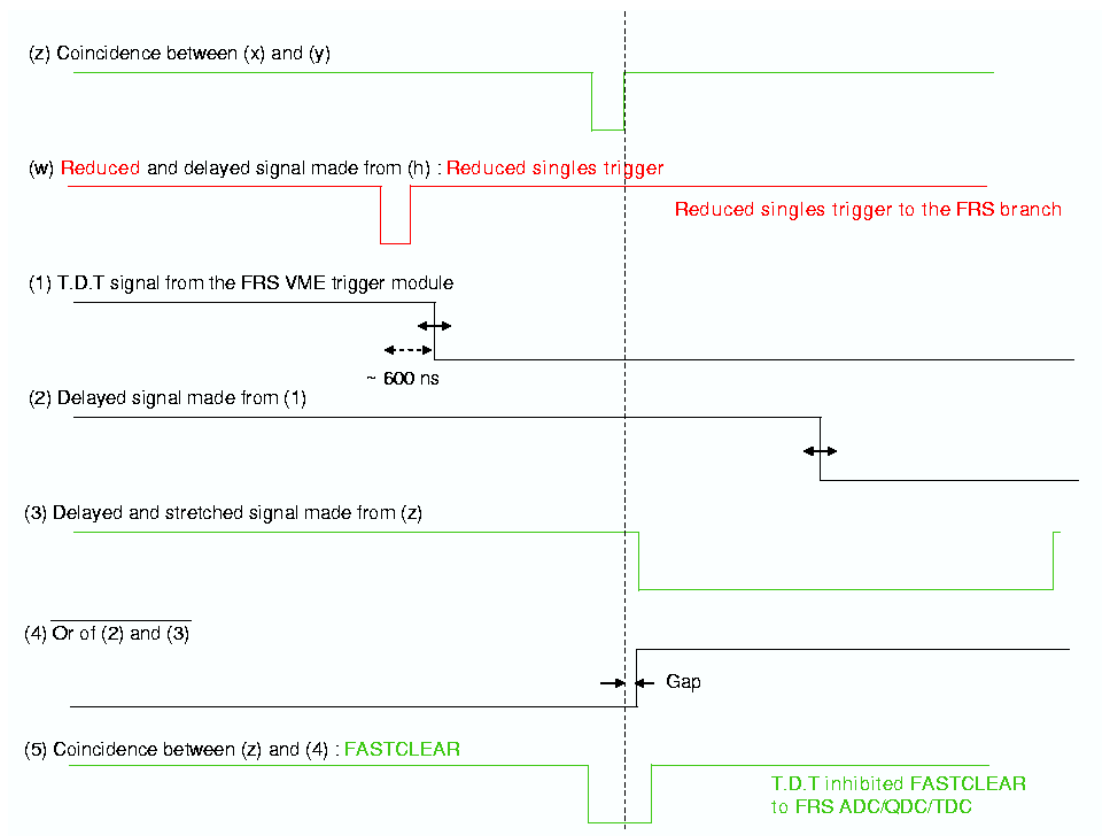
(z) Coincidence between (x) and (y)

(w) Reduced and delayed signal made from (h) : Reduced singles trigger

Reduced singles trigger to the FRS branch

(1) T.D.T signal from the FRS VME trigger module

~ 600 ns

(2) Delayed signal made from (1)

(3) Delayed and stretched signal made from (z)

(4) $\overline{\text{Or of (2) and (3)}}$

Gap

(5) Coincidence between (z) and (4) : FASTCLEAR

T.D.T inhibited FASTCLEAR to FRS ADC/QDC/TDC